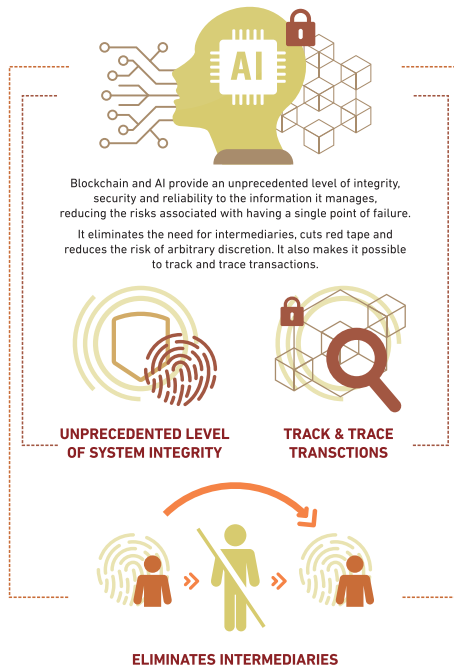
AI

Blockchain and AI provide an unprecedented level of integrity, security and reliability to the information it manages, reducing the risks associated with having a single point of failure.

It eliminates the need for intermediaries, cuts red tape and reduces the risk of arbitrary discretion. It also makes it possible to track and trace transactions.

UNPRECEDENTED LEVEL OF SYSTEM INTEGRITY

TRACK & TRACE TRANSCTIONS

ELIMINATES INTERMEDIARIES